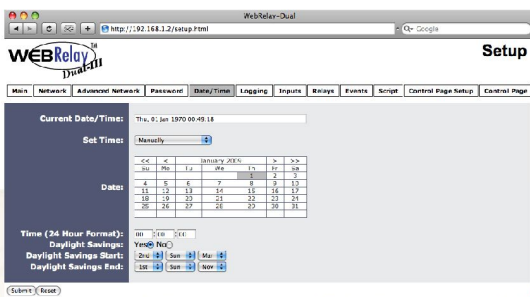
WebRelay-Dual

http://192.168.1.2/setup.html

Q- Google

WEBRelay™ Dual-III

Setup

Main | Network | Advanced Network | Password | Date/Time | Logging | Inputs | Relays | Events | Script | Control Page Setup | Control Page

Current Date/Time: Thu, 01 Jan 1970 00:49:18

Set Time: Manually

| << | < | January 2009 | | | > | >> |
|---|---|---|---|---|---|---|
| Su | Mo | Tu | We | Th | Fr | Sa |
| | | | | 1 | 2 | 3 |
| 4 | 5 | 6 | 7 | 8 | 9 | 10 |
| 11 | 12 | 13 | 14 | 15 | 16 | 17 |
| 18 | 19 | 20 | 21 | 22 | 23 | 24 |
| 25 | 26 | 27 | 28 | 29 | 30 | 31 |

Date:

Time (24 Hour Format): 00 : 00 : 00

Daylight Savings: Yes No

Daylight Savings Start: 2nd Sun Mar

Daylight Savings End: 1st Sun Nov

Submit Reset